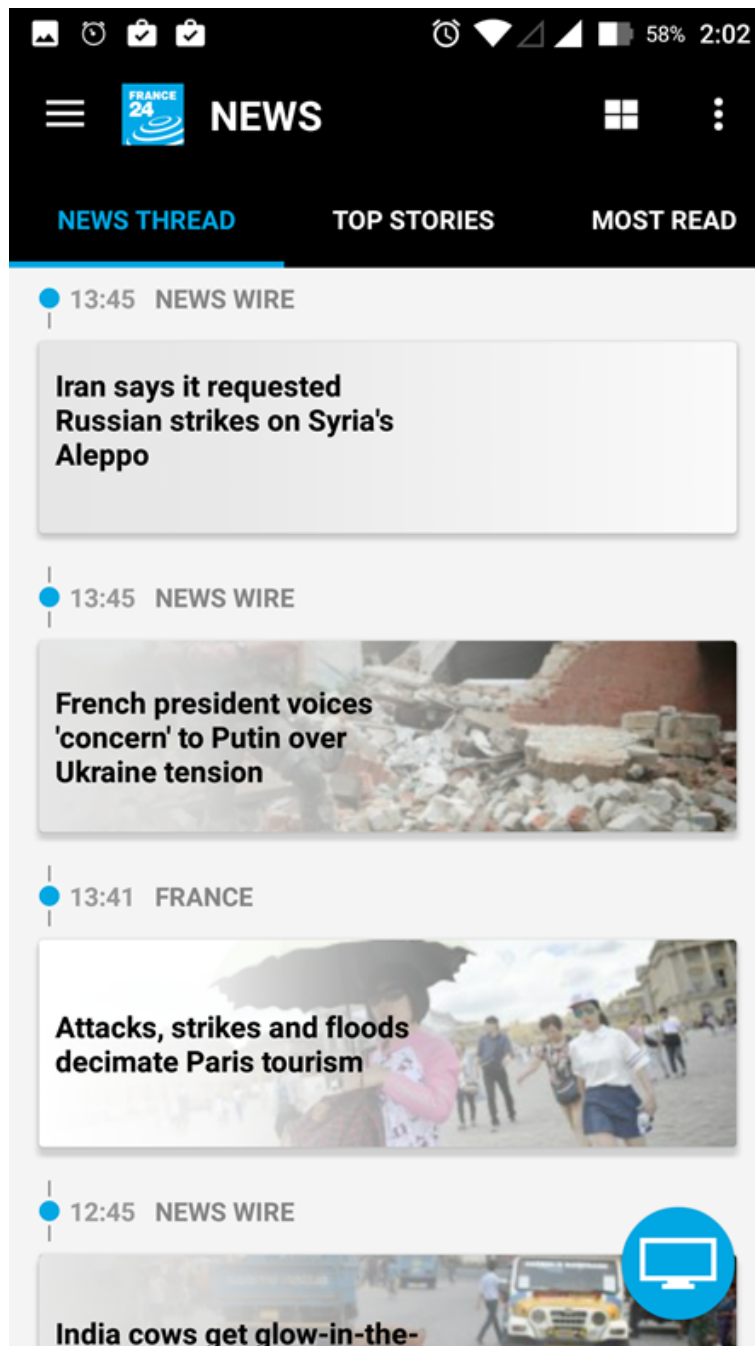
58% 2:02

FRANCE 24

NEWS

NEWS THREAD TOP STORIES MOST READ

13:45 NEWS WIRE

Iran says it requested Russian strikes on Syria's Aleppo

13:45 NEWS WIRE

French president voices 'concern' to Putin over Ukraine tension

13:41 FRANCE

Attacks, strikes and floods decimate Paris tourism

12:45 NEWS WIRE

India cows get glow-in-the-